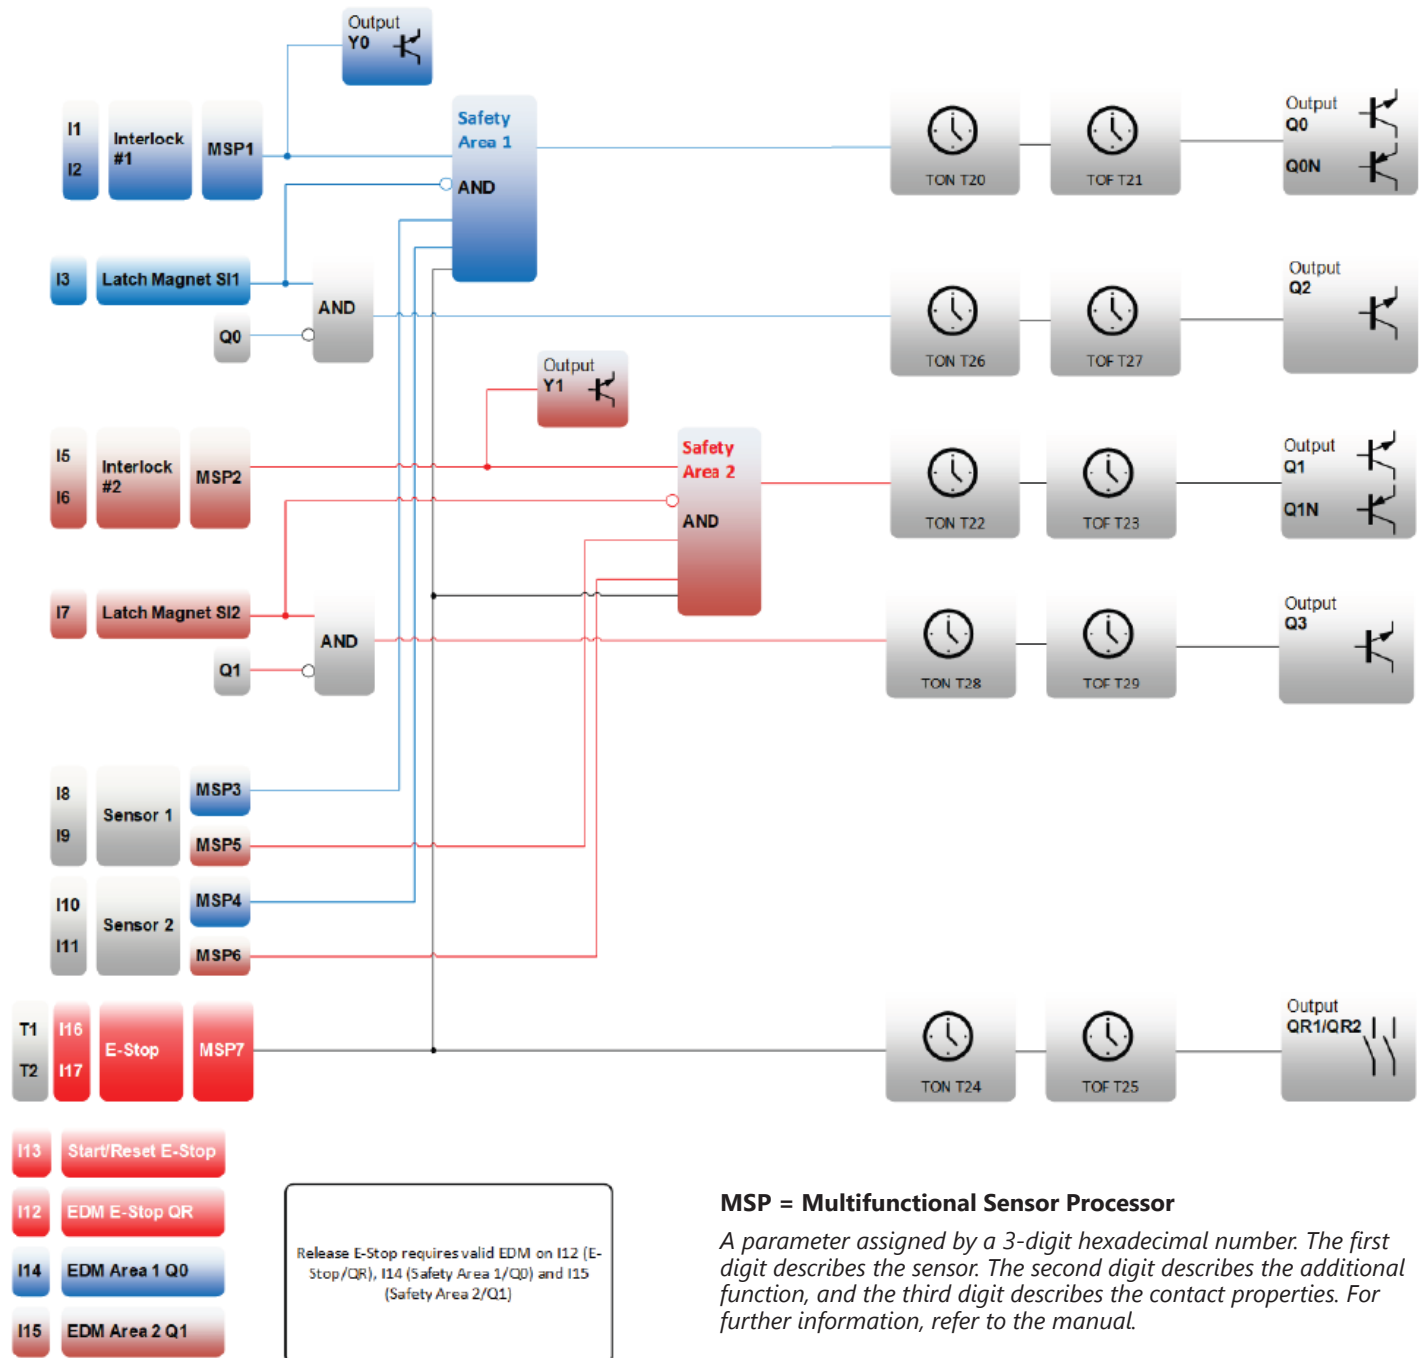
Output
Y0

I1
I2
Interlock #1
MSP1

Safety Area 1
AND

I3
Latch Magnet SI1
Q0
AND

Output
Y1

I5
I6
Interlock #2
MSP2

Safety Area 2
AND

I7
Latch Magnet SI2
Q1
AND

I8
I9
Sensor 1
MSP3
MSP5

I10
I11
Sensor 2
MSP4
MSP6

T1
T2
I16
I17
E-Stop
MSP7

TON T20
TOF T21
Output
Q0
Q0N

TON T26
TOF T27
Output
Q2

TON T22
TOF T23
Output
Q1
Q1N

TON T28
TOF T29
Output
Q3

TON T24
TOF T25
Output
QR1/QR2

I13
Start/Reset E-Stop
I12
EDM E-Stop QR
I14
EDM Area 1 Q0
I15
EDM Area 2 Q1

Release E-Stop requires valid EDM on I12 (E-Stop/QR), I14 (Safety Area 1/Q0) and I15 (Safety Area 2/Q1)

MSP = Multifunctional Sensor Processor

A parameter assigned by a 3-digit hexadecimal number. The first digit describes the sensor. The second digit describes the additional function, and the third digit describes the contact properties. For further information, refer to the manual.